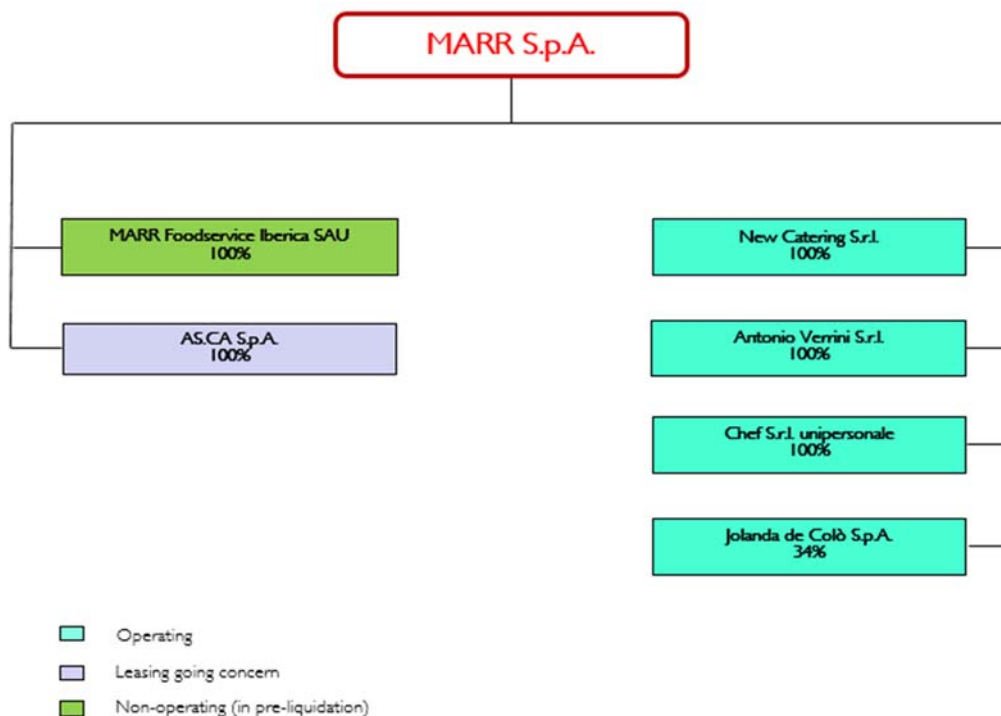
MARR S.p.A.

MARR Foodservice Iberica SAU
100%

AS.CA S.p.A.
100%

New Catering S.r.l.
100%

Antonio Verrini S.r.l.
100%

Chef S.r.l. unipersonale
100%

Jolanda de Colò S.p.A.
34%

Operating

Leasing going concern

Non-operating (in pre-liquidation)